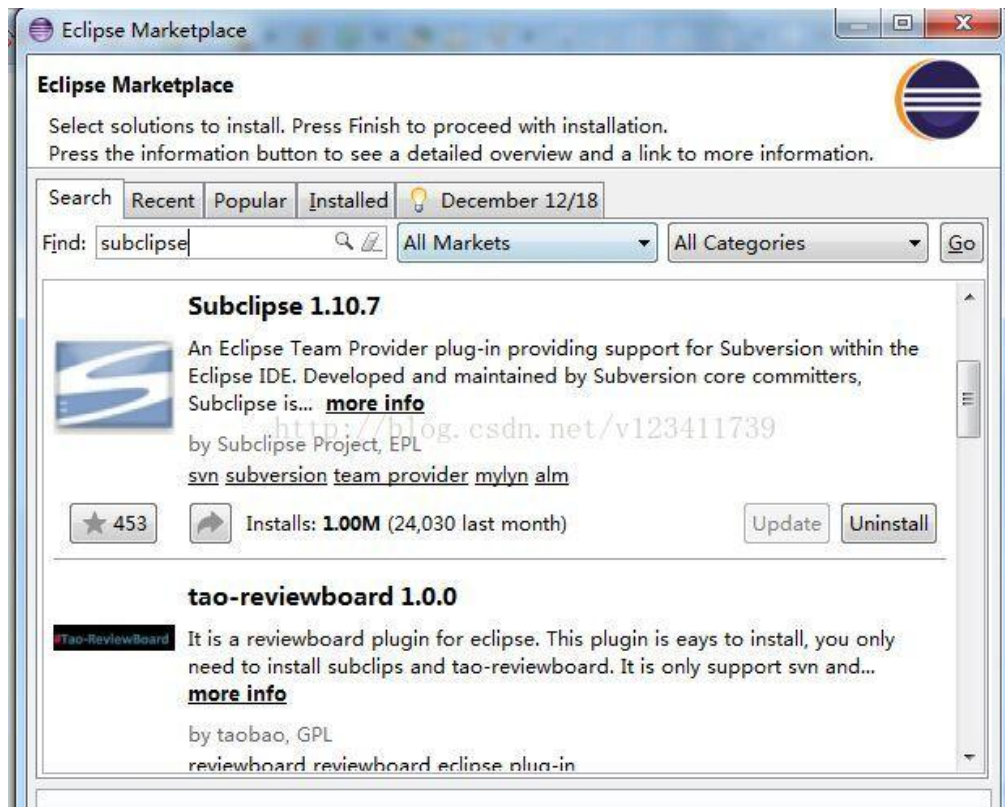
Eclipse Marketplace

Eclipse Marketplace

Select solutions to install. Press Finish to proceed with installation.
Press the information button to see a detailed overview and a link to more information.

Search | Recent | Popular | Installed | December 12/18

Find: subclipse | All Markets | All Categories | Go

Subclipse 1.10.7

An Eclipse Team Provider plug-in providing support for Subversion within the Eclipse IDE. Developed and maintained by Subversion core committers, Subclipse is... more info

http://blog.csdn.net/v123411739

by Subclipse Project, EPL

svn subversion team provider mylyn alm

453 | Installs: 1.00M (24,030 last month) | Update | Uninstall

tao-reviewboard 1.0.0

#Tao-ReviewBoard

It is a reviewboard plugin for eclipse. This plugin is eays to install, you only need to install subclips and tao-reviewboard. It is only support svn and... more info

by taobao, GPL

reviewboard reviewboard eclipse plug-in